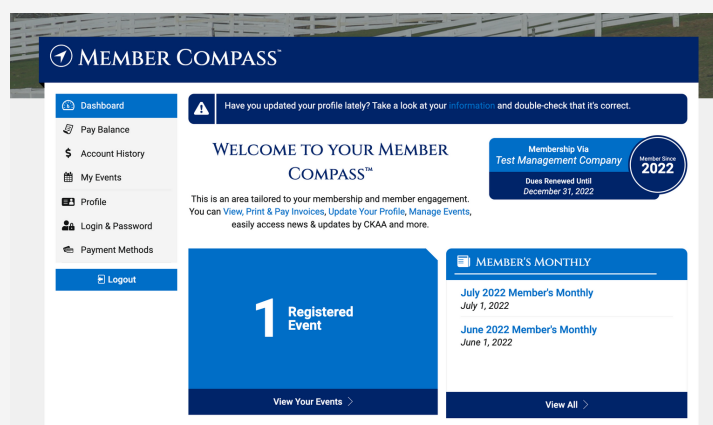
MEMBER COMPASS™

Dashboard
Pay Balance
Account History
My Events
Profile
Login & Password
Payment Methods

Logout

Have you updated your profile lately? Take a look at your information and double-check that it's correct.

WELCOME TO YOUR MEMBER COMPASS™

This is an area tailored to your membership and member engagement. You can View, Print & Pay Invoices, Update Your Profile, Manage Events, easily access news & updates by CKAA and more.

Membership Via
Test Management Company
Dues Renewed Until
December 31, 2022
Member Since
2022

1 Registered Event

View Your Events >

MEMBER'S MONTHLY

July 2022 Member's Monthly
July 1, 2022

June 2022 Member's Monthly
June 1, 2022

View All >